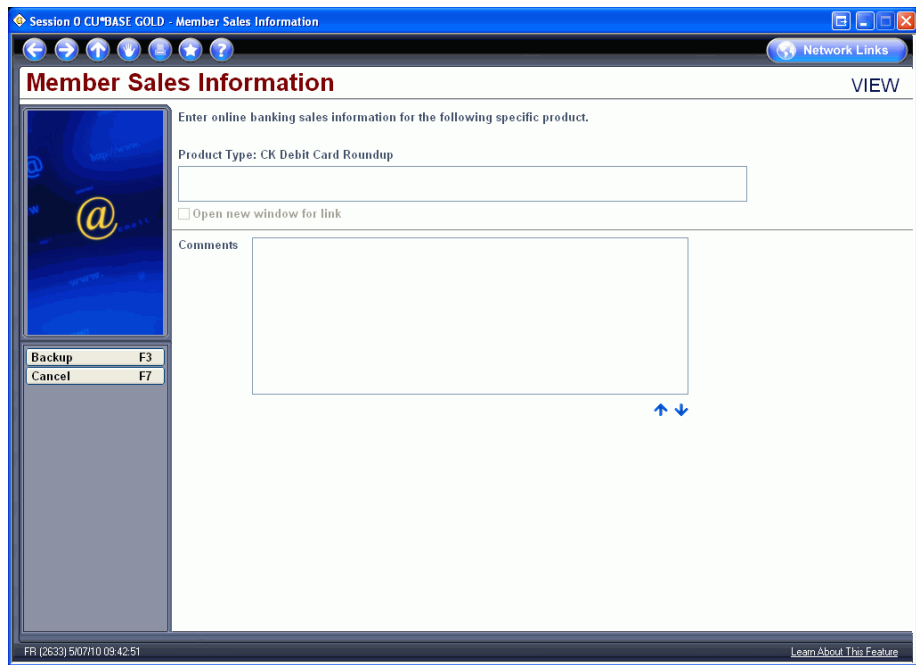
Session 0 CU*BASE GOLD - Member Sales Information

Network Links

Member Sales Information

VIEW

Enter online banking sales information for the following specific product.

Product Type: CK Debit Card Roundup

Open new window for link

Comments

Backup F3
Cancel F7

FR (2633) 5/07/10 09:42:51

Learn About This Feature